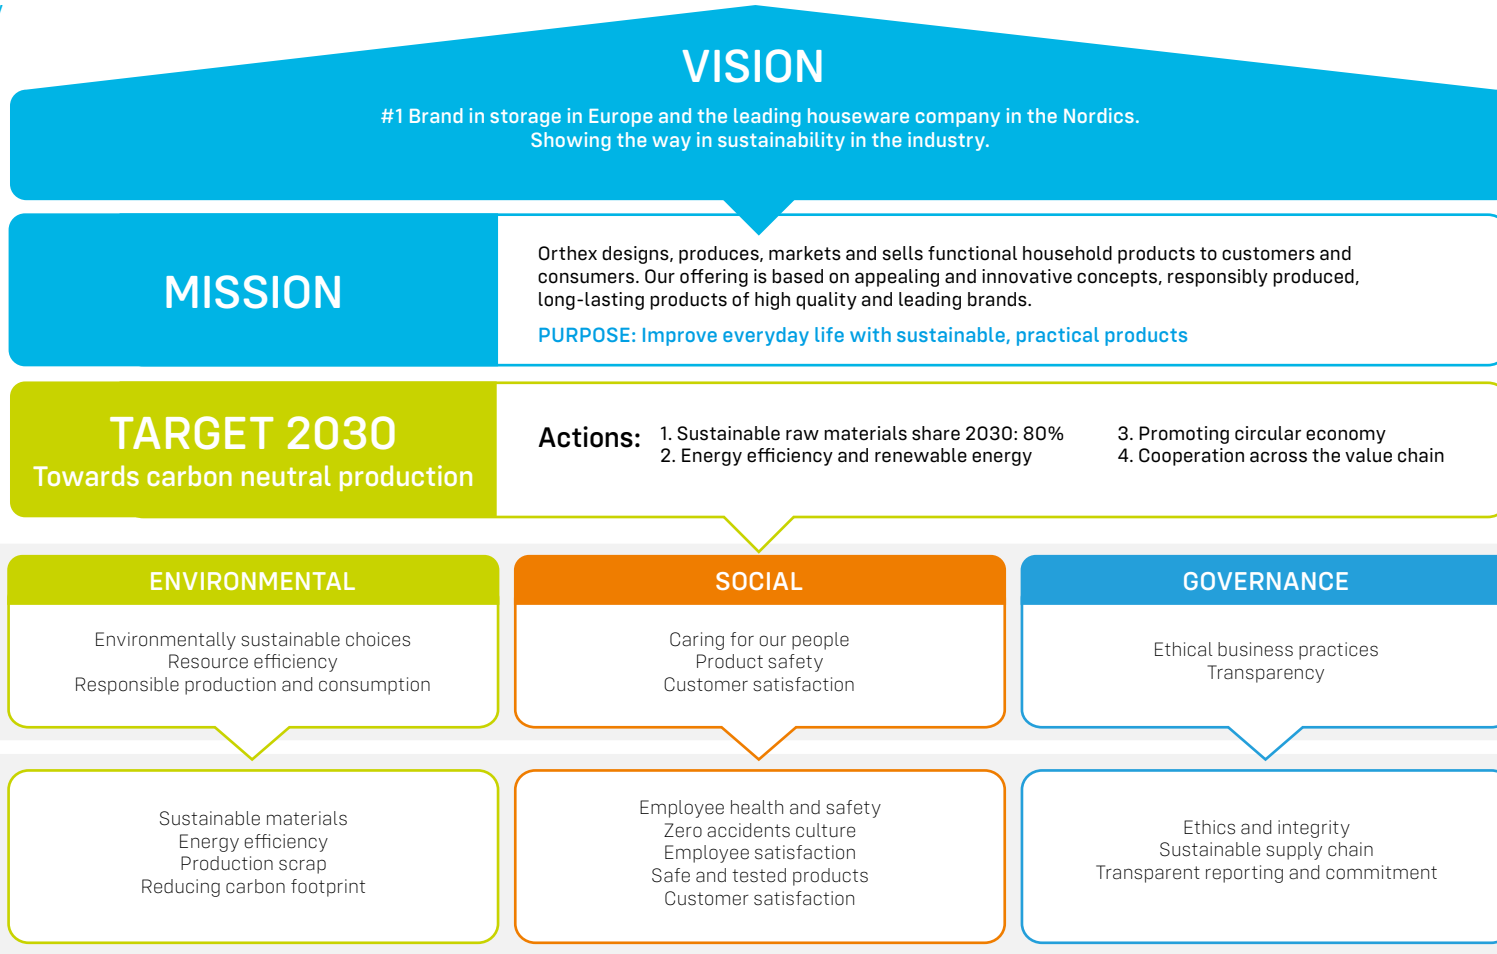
VISION

#1 Brand in storage in Europe and the leading houseware company in the Nordics.
Showing the way in sustainability in the industry.

MISSION

Orthex designs, produces, markets and sells functional household products to customers and consumers. Our offering is based on appealing and innovative concepts, responsibly produced, long-lasting products of high quality and leading brands.

PURPOSE: Improve everyday life with sustainable, practical products

TARGET 2030
Towards carbon neutral production

Actions: 1. Sustainable raw materials share 2030: 80%
2. Energy efficiency and renewable energy
3. Promoting circular economy
4. Cooperation across the value chain

ENVIRONMENTAL

Environmentally sustainable choices
Resource efficiency
Responsible production and consumption

SOCIAL

Caring for our people
Product safety
Customer satisfaction

GOVERNANCE

Ethical business practices
Transparency

Sustainable materials
Energy efficiency
Production scrap
Reducing carbon footprint

Employee health and safety
Zero accidents culture
Employee satisfaction
Safe and tested products
Customer satisfaction

Ethics and integrity
Sustainable supply chain
Transparent reporting and commitment